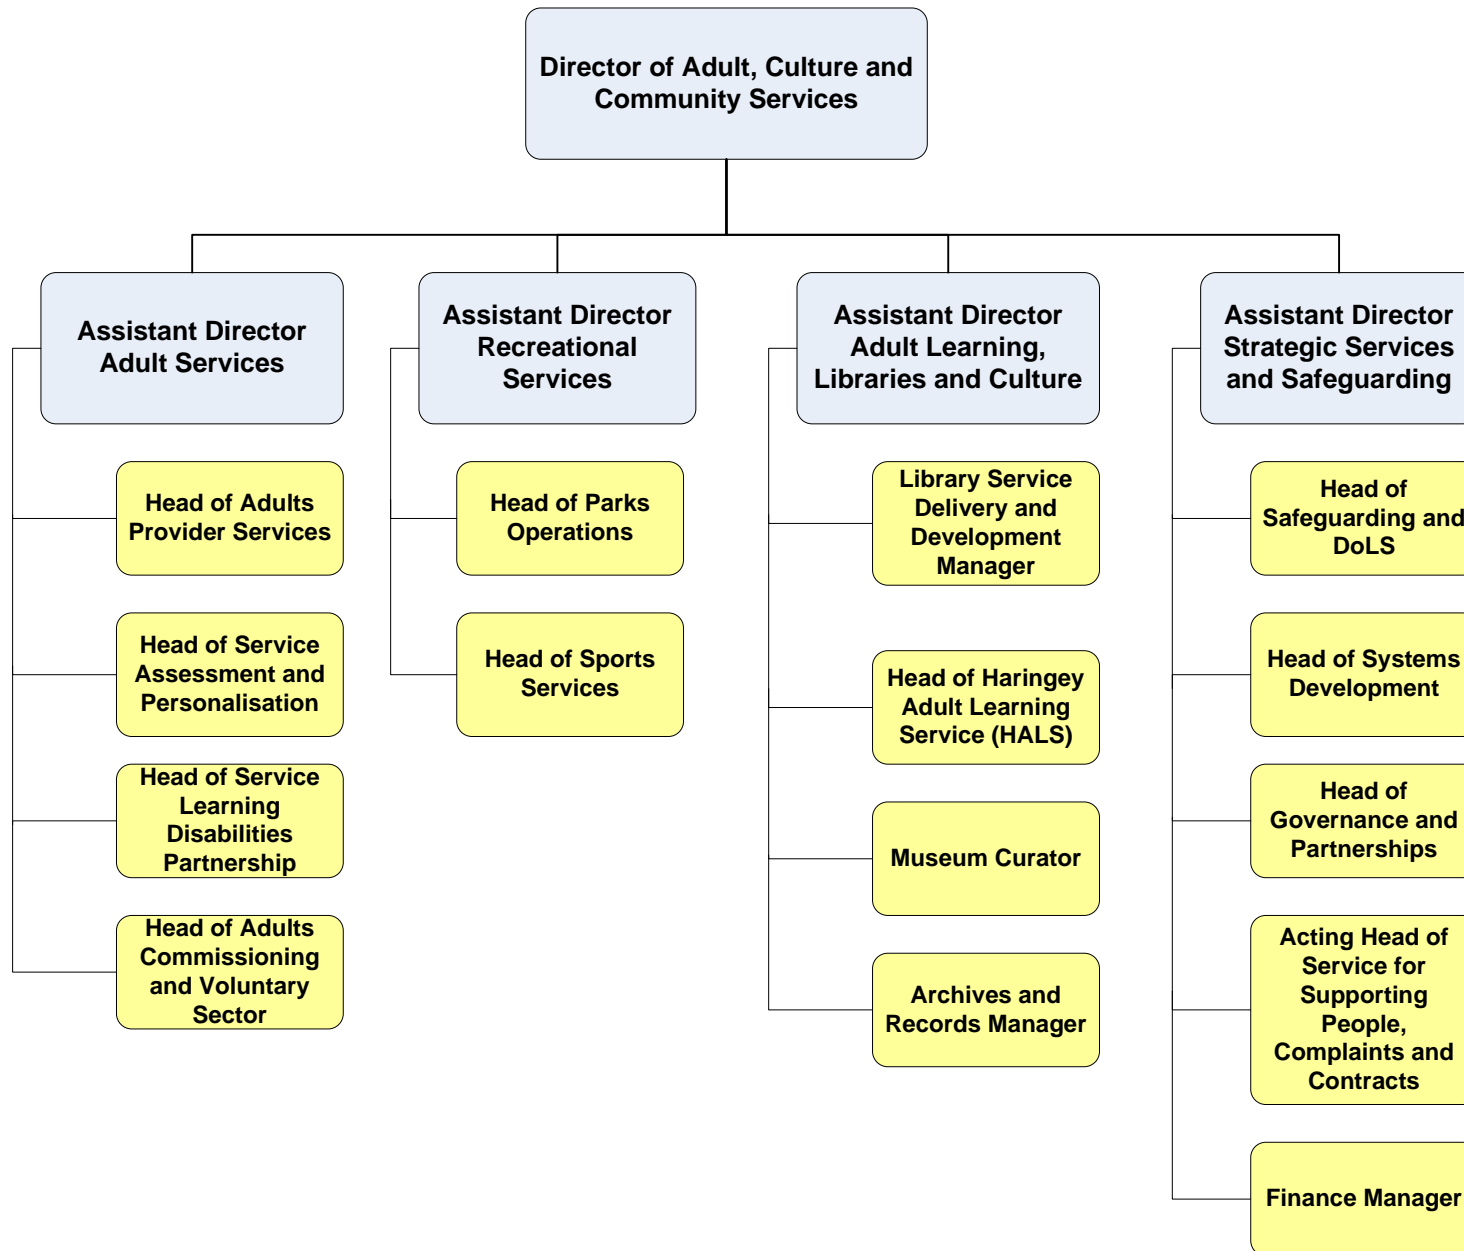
Director of Adult, Culture and Community Services

Assistant Director Adult Services

Head of Adults Provider Services

Head of Service Assessment and Personalisation

Head of Service Learning Disabilities Partnership

Head of Adults Commissioning and Voluntary Sector

Assistant Director Recreational Services

Head of Parks Operations

Head of Sports Services

Assistant Director Adult Learning, Libraries and Culture

Library Service Delivery and Development Manager

Head of Haringey Adult Learning Service (HALS)

Museum Curator

Archives and Records Manager

Assistant Director Strategic Services and Safeguarding

Head of Safeguarding and DoLS

Head of Systems Development

Head of Governance and Partnerships

Acting Head of Service for Supporting People, Complaints and Contracts

Finance Manager